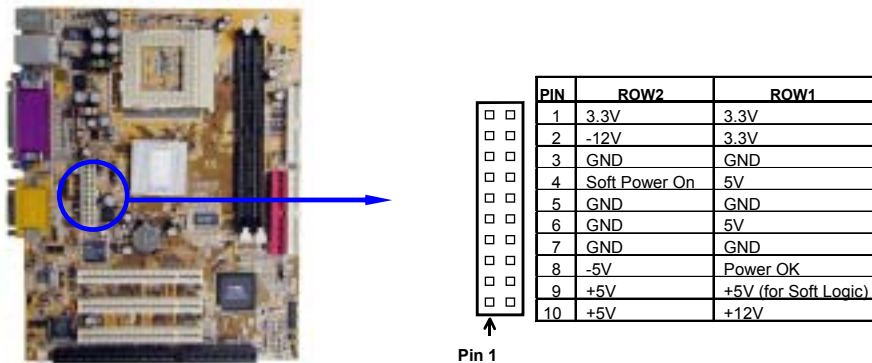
| PIN | ROW2 | ROW1 |
|---|---|---|
| 1 | 3.3V | 3.3V |
| 2 | -12V | 3.3V |
| 3 | GND | GND |
| 4 | Soft Power On | 5V |
| 5 | GND | GND |
| 6 | GND | 5V |
| 7 | GND | GND |
| 8 | -5V | Power OK |
| 9 | +5V | +5V (for Soft Logic) |
| 10 | +5V | +12V |

Pin 1